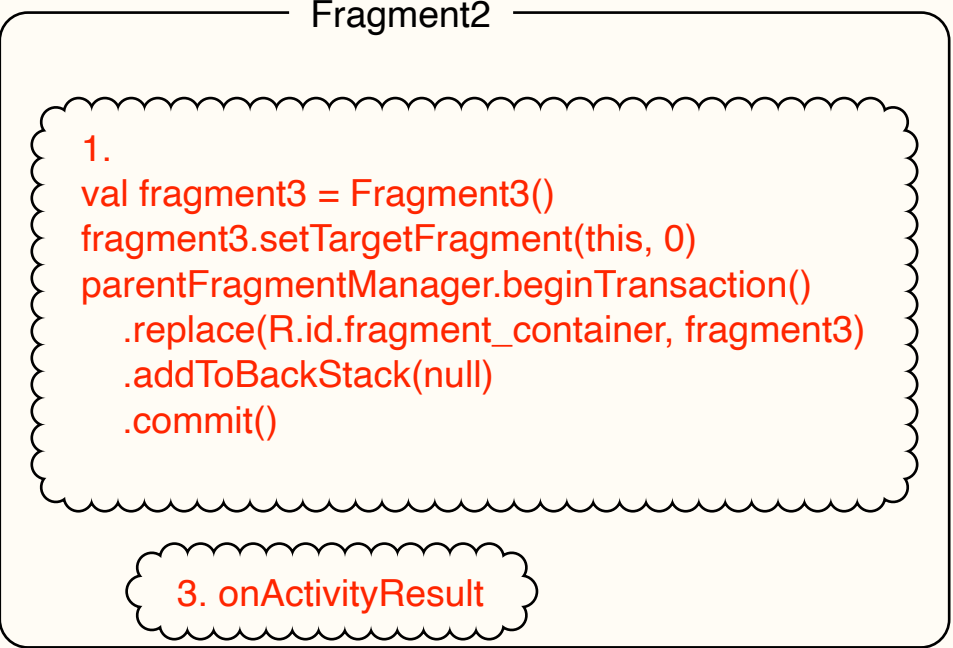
Fragment2

1.
val fragment3 = Fragment3()
fragment3.setTargetFragment(this, 0)
parentFragmentManager.beginTransaction()
.replace(R.id.fragment_container, fragment3)
.addToBackStack(null)
.commit()

3. onActivityResult